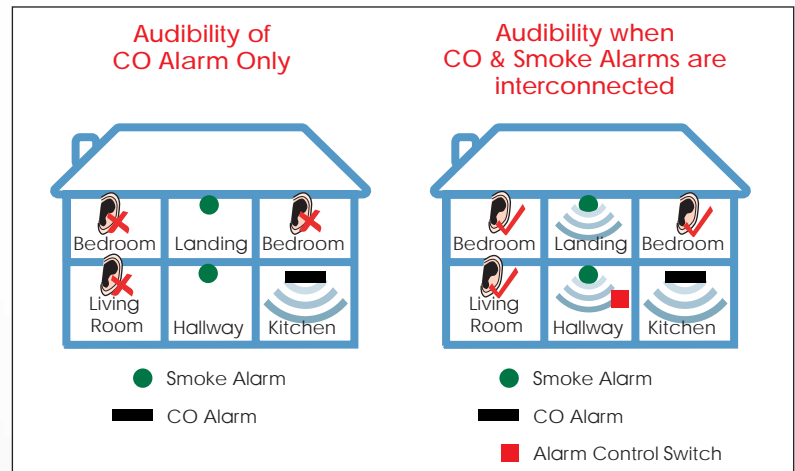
Audibility of CO Alarm Only

Bedroom
Landing
Bedroom
Living Room
Hallway
Kitchen

Smoke Alarm
CO Alarm

Audibility when CO & Smoke Alarms are interconnected

Bedroom
Landing
Bedroom
Living Room
Hallway
Kitchen

Smoke Alarm
CO Alarm
Alarm Control Switch